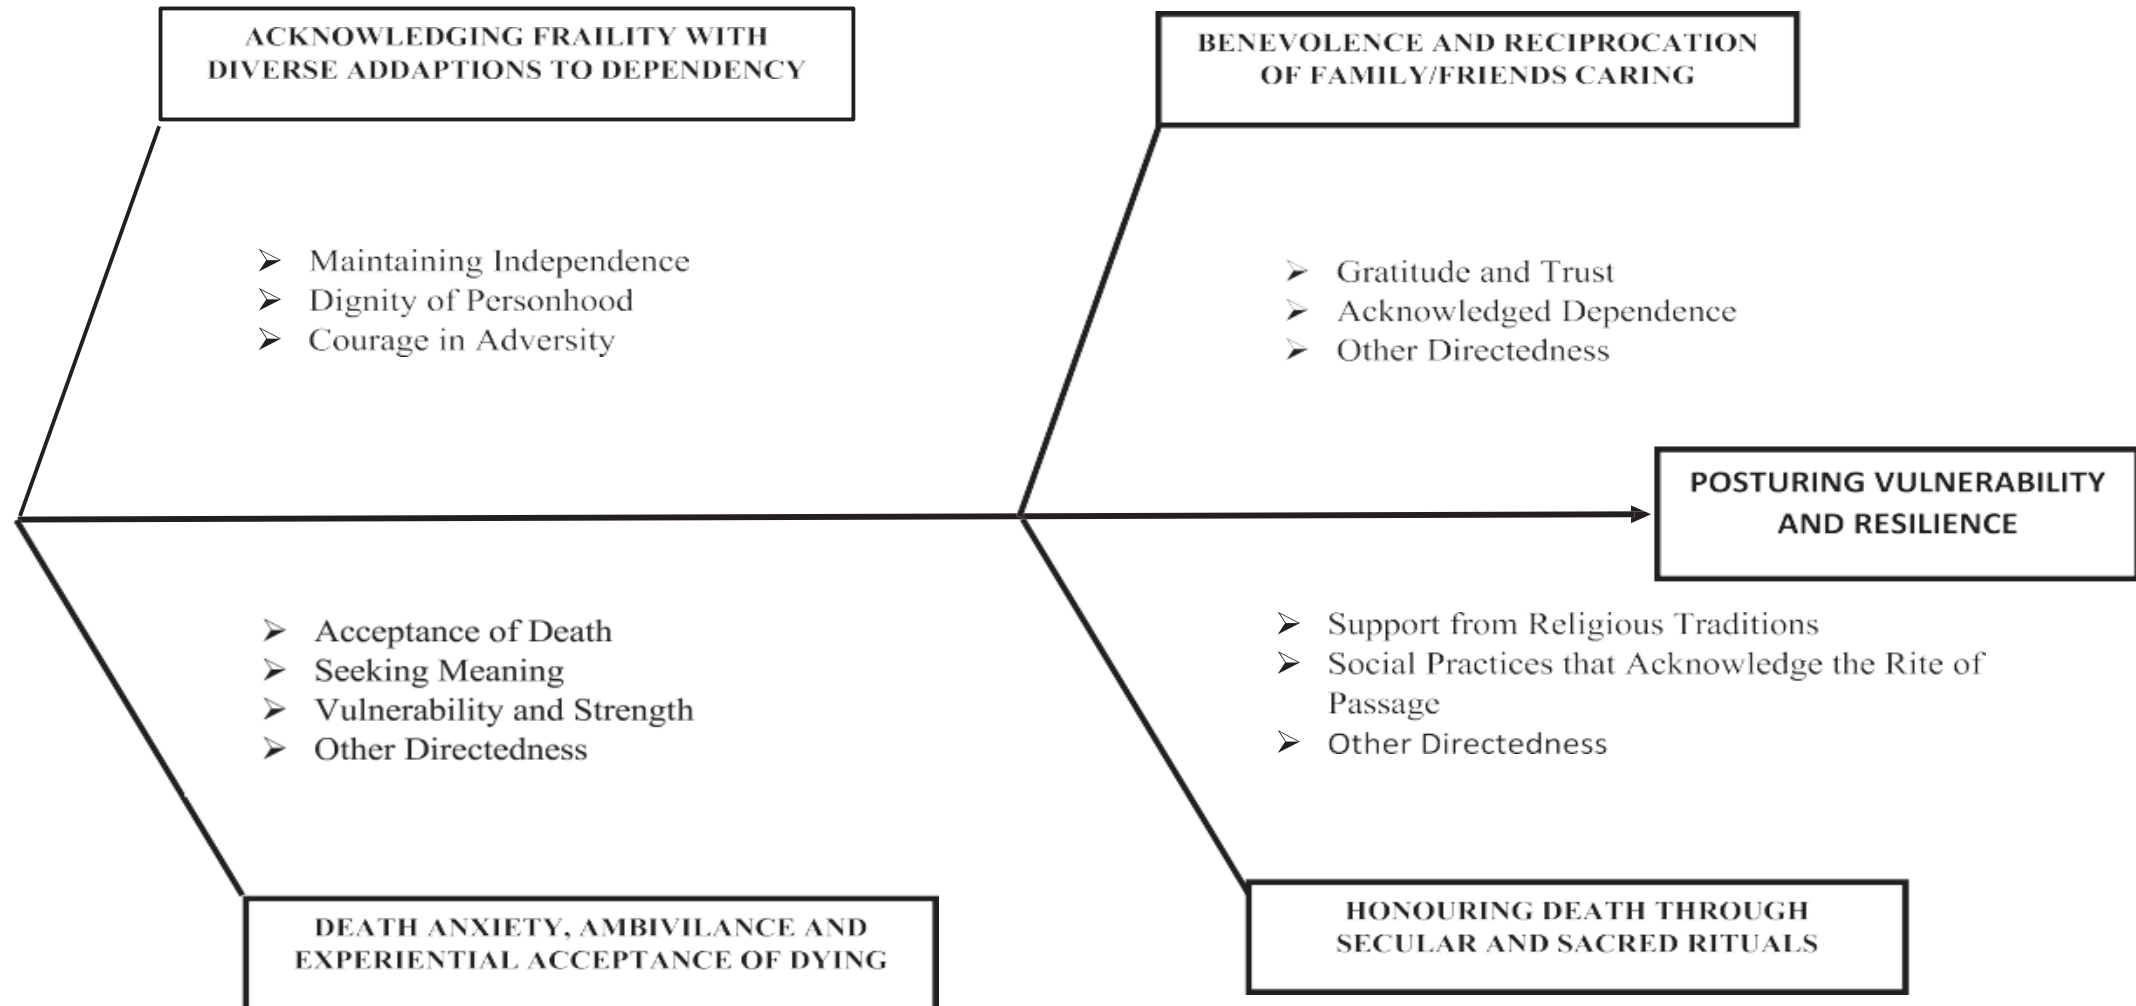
ACKNOWLEDGING FRAILITY WITH DIVERSE ADDAPTIONS TO DEPENDENCY

➢ Maintaining Independence
➢ Dignity of Personhood
➢ Courage in Adversity

BENEVOLENCE AND RECIPROCATION OF FAMILY/FRIENDS CARING

➢ Gratitude and Trust
➢ Acknowledged Dependence
➢ Other Directedness

POSTURING VULNERABILITY AND RESILIENCE

➢ Acceptance of Death
➢ Seeking Meaning
➢ Vulnerability and Strength
➢ Other Directedness

➢ Support from Religious Traditions
➢ Social Practices that Acknowledge the Rite of Passage
➢ Other Directedness

DEATH ANXIETY, AMBIVILANCE AND EXPERIENTIAL ACCEPTANCE OF DYING

HONOURING DEATH THROUGH SECULAR AND SACRED RITUALS